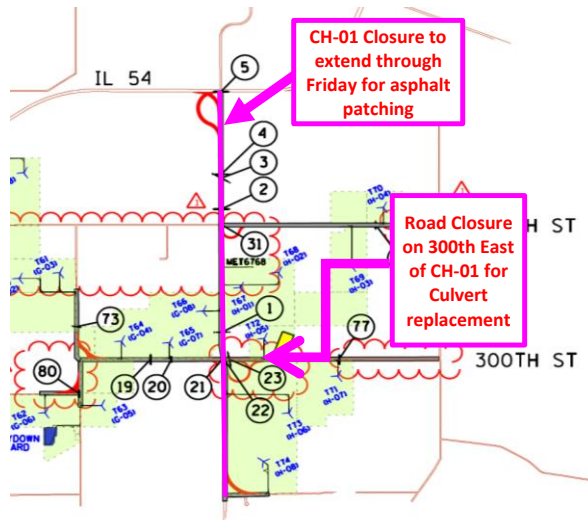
CH-01 Closure to extend through Friday for asphalt patching

IL 54

5

4

3

2

31

MET6768

Road Closure on 300th East of CH-01 for Culvert replacement

H ST

T70 (H-04)

T61 (G-03)

T68 (H-02)

T69 (H-03)

T66 (G-08)

T67 (H-01)

1

73

T64 (G-04)

T65 (G-07)

T72 (H-05)

77

300TH ST

80

19

20

21

23

22

T62 (G-06)

T63 (G-05)

T71 (H-07)

T73 (H-06)

T74 (H-08)

YDOWN ARD